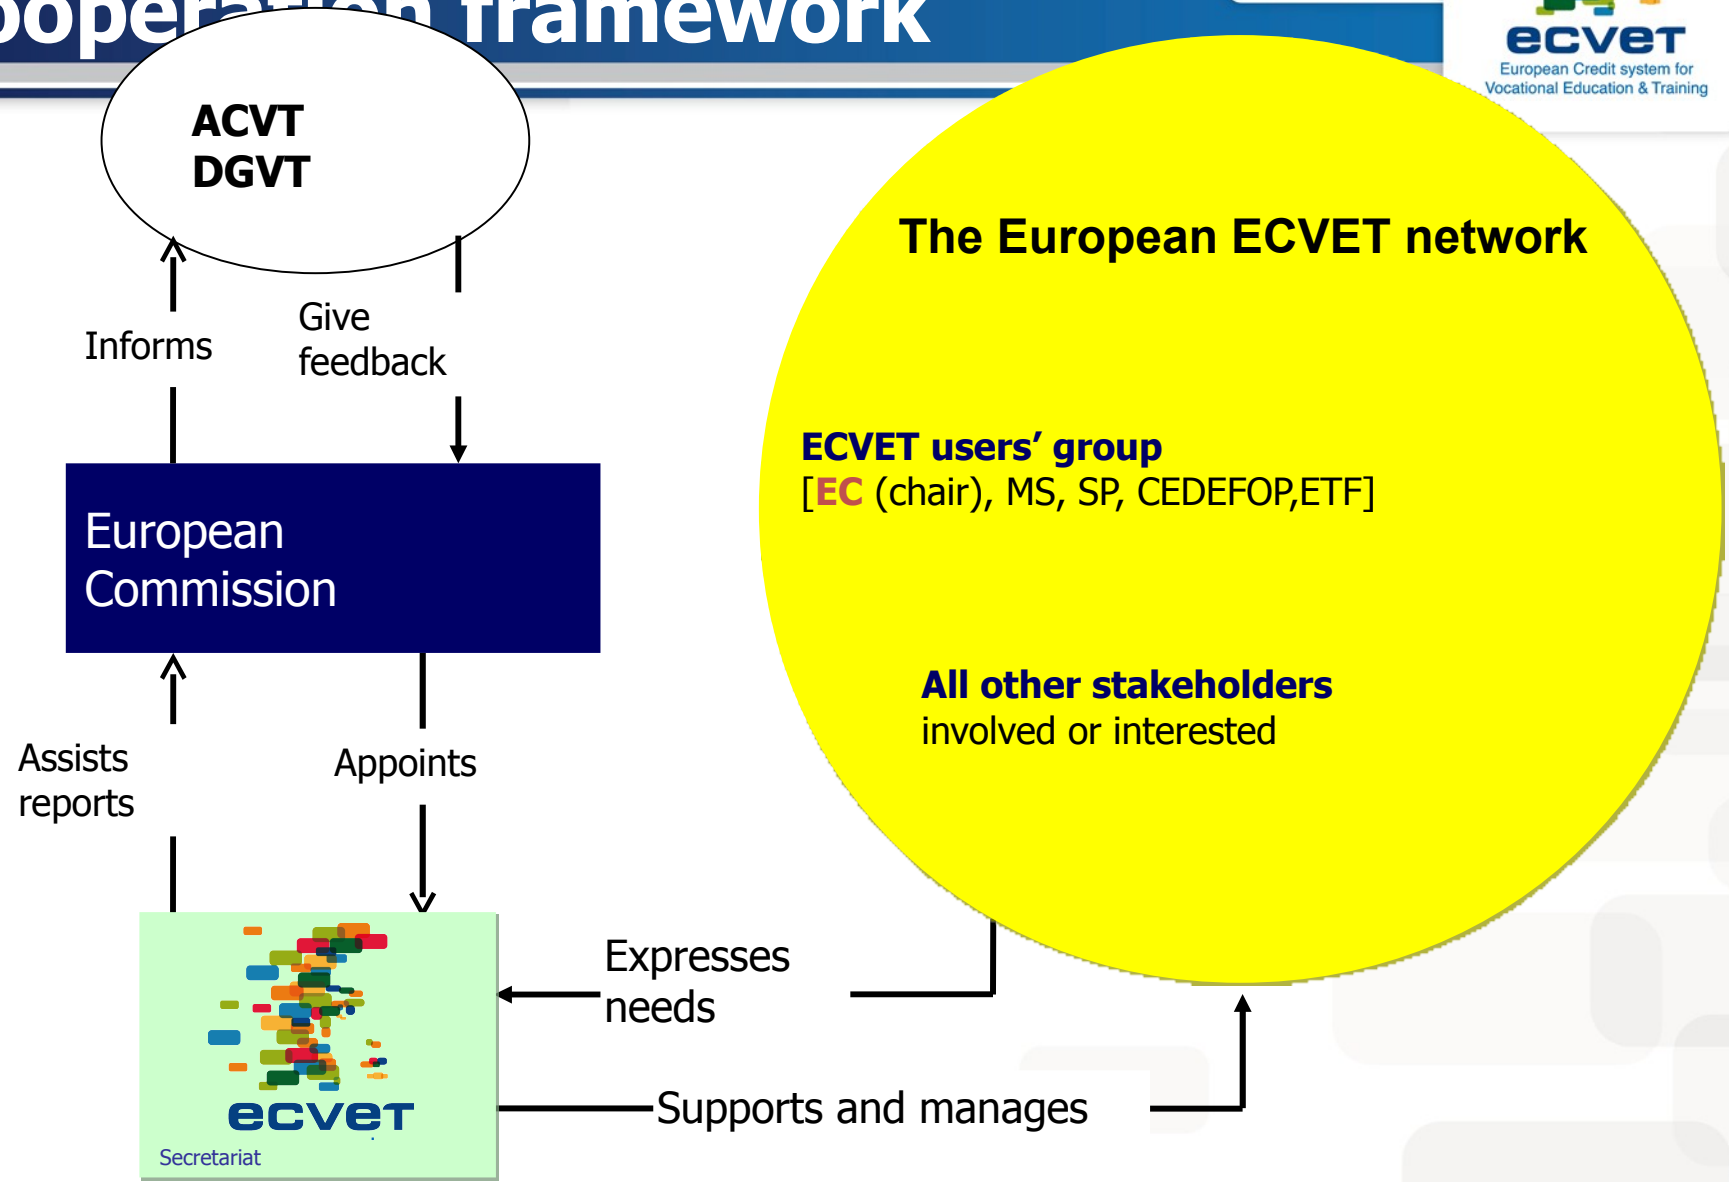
ooper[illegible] framework

ecvet
European Credit system for Vocational Education & Training

ACVT
DGVT

Informs

Give feedback

European Commission

Assists reports

Appoints

ecvet
Secretariat

The European ECVET network

ECVET users' group
[EC (chair), MS, SP, CEDEFOP,ETF]

All other stakeholders
involved or interested

Expresses needs

Supports and manages